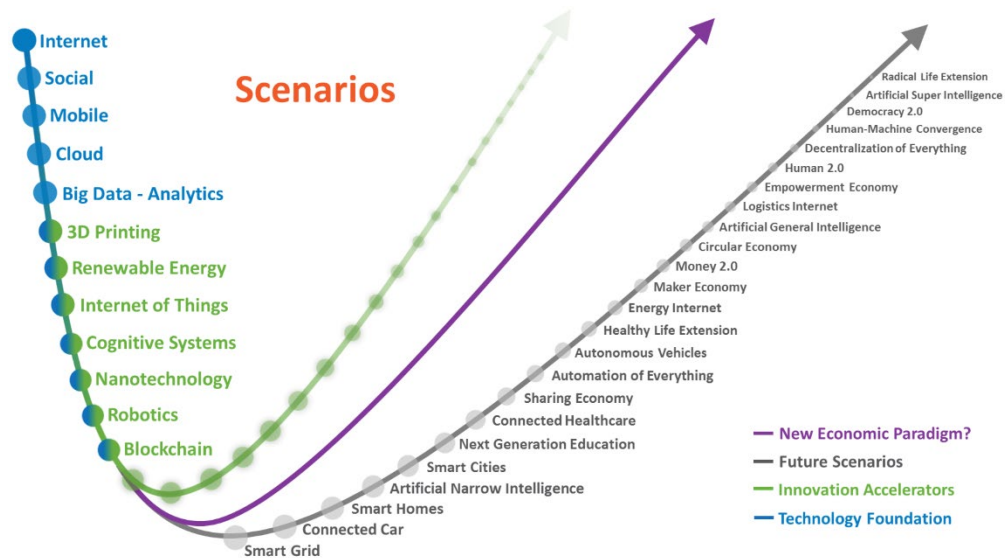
Scenarios

Internet
Social
Mobile
Cloud
Big Data - Analytics
3D Printing
Renewable Energy
Internet of Things
Cognitive Systems
Nanotechnology
Robotics
Blockchain

Radical Life Extension
Artificial Super Intelligence
Democracy 2.0
Human-Machine Convergence
Decentralization of Everything
Human 2.0
Empowerment Economy
Logistics Internet
Artificial General Intelligence
Circular Economy
Money 2.0
Maker Economy
Energy Internet
Healthy Life Extension
Autonomous Vehicles
Automation of Everything
Sharing Economy
Connected Healthcare
Next Generation Education
Smart Cities
Artificial Narrow Intelligence
Smart Homes
Connected Car
Smart Grid

New Economic Paradigm?
Future Scenarios
Innovation Accelerators
Technology Foundation